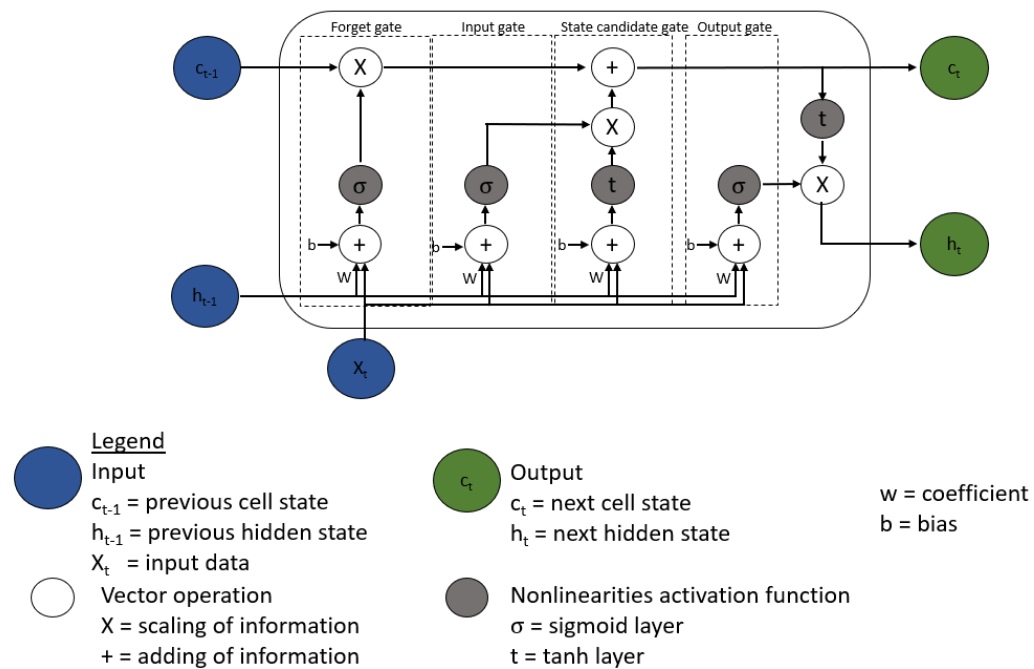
Forget gate
Input gate
State candidate gate
Output gate

$c_{t-1}$
X
+
$c_t$
X
t
σ
σ
t
σ
X
b
+
b
+
b
+
b
+
w
w
w
w
$h_t$
$h_{t-1}$
$X_t$

Legend
Input
$c_{t-1}$ = previous cell state
$h_{t-1}$ = previous hidden state
$X_t$ = input data

Vector operation
X = scaling of information
+ = adding of information

$c_t$
Output
$c_t$ = next cell state
$h_t$ = next hidden state

Nonlinearities activation function
σ = sigmoid layer
t = tanh layer

w = coefficient
b = bias